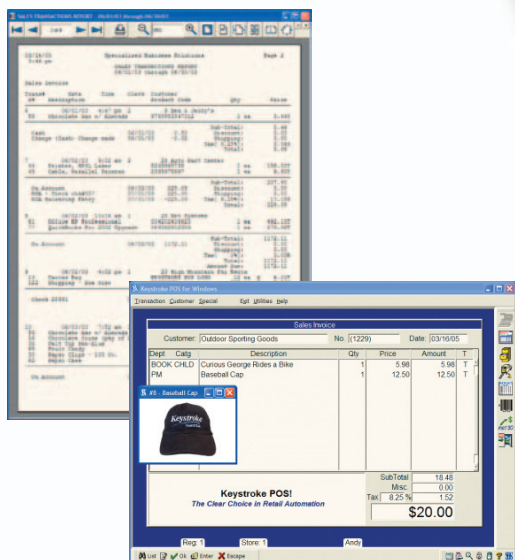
Keystroke POS for Windows

Transaction Customer Special Exit Utilities Help

Sales Invoice

Customer: Outdoor Sporting Goods

No. (1229)

Date: 03/16/05

| Dept | Catg | Description | Qty | Price | Amount | T |
|---|---|---|---|---|---|---|
| BOOK | CHILD | Curious George Rides a Bike | 1 | 5.98 | 5.98 | T |
| PM | | Baseball Cap | 1 | 12.50 | 12.50 | T |

#6 - Baseball Cap

Keystroke

SubTotal: 18.48

Misc: 0.00

Tax 8.25 % 1.52

$20.00

Keystroke POS!

The Clear Choice in Retail Automation

Reg: 1

Store: 1

Andy

List Ok Enter Escape

Specialized Business Solutions

Page 2

Sales Invoice

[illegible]